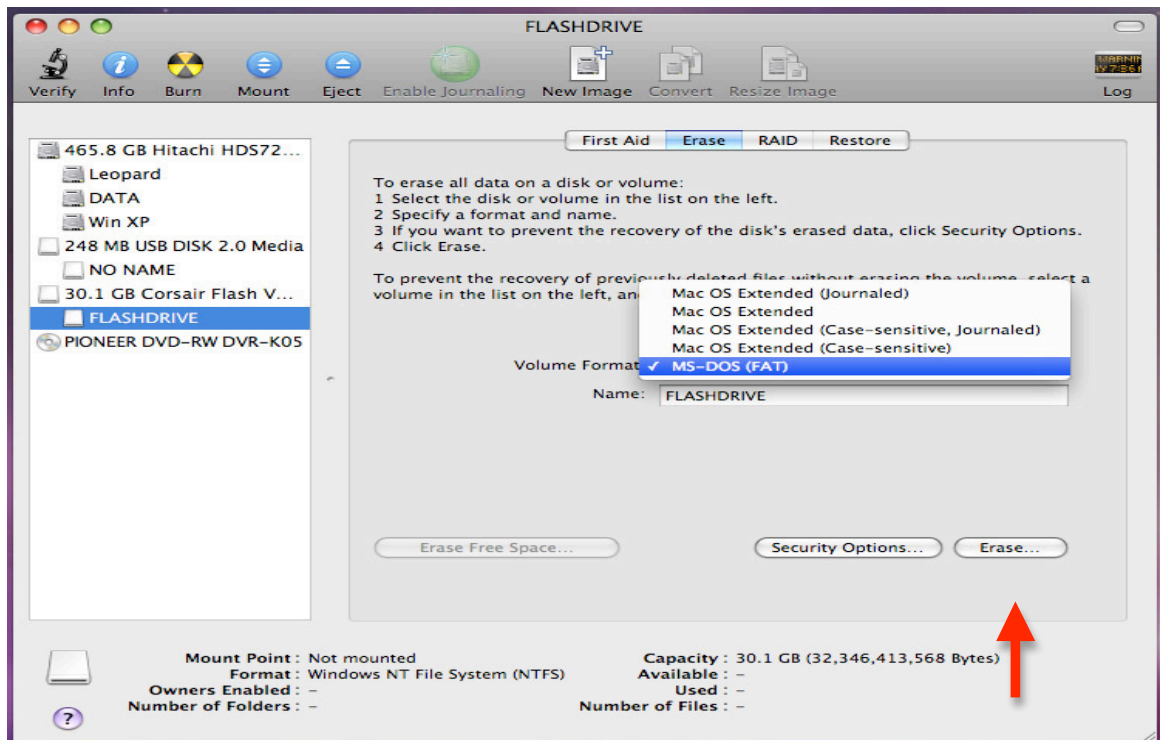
FLASHDRIVE

Verify Info Burn Mount Eject Enable Journaling New Image Convert Resize Image Log

465.8 GB Hitachi HDS72...
Leopard
DATA
Win XP
248 MB USB DISK 2.0 Media
NO NAME
30.1 GB Corsair Flash V...
FLASHDRIVE
PIONEER DVD-RW DVR-K05

First Aid Erase RAID Restore

To erase all data on a disk or volume:
1 Select the disk or volume in the list on the left.
2 Specify a format and name.
3 If you want to prevent the recovery of the disk's erased data, click Security Options.
4 Click Erase.

To prevent the recovery of previously deleted files without erasing the volume, select a volume in the list on the left, an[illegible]

Mac OS Extended (Journaled)
Mac OS Extended
Mac OS Extended (Case-sensitive, Journaled)
Mac OS Extended (Case-sensitive)
✓ MS-DOS (FAT)

Volume Format

Name: FLASHDRIVE

Erase Free Space... Security Options... Erase...

Mount Point : Not mounted
Format : Windows NT File System (NTFS)
Owners Enabled : –
Number of Folders : –

Capacity : 30.1 GB (32,346,413,568 Bytes)
Available : –
Used : –
Number of Files : –

?